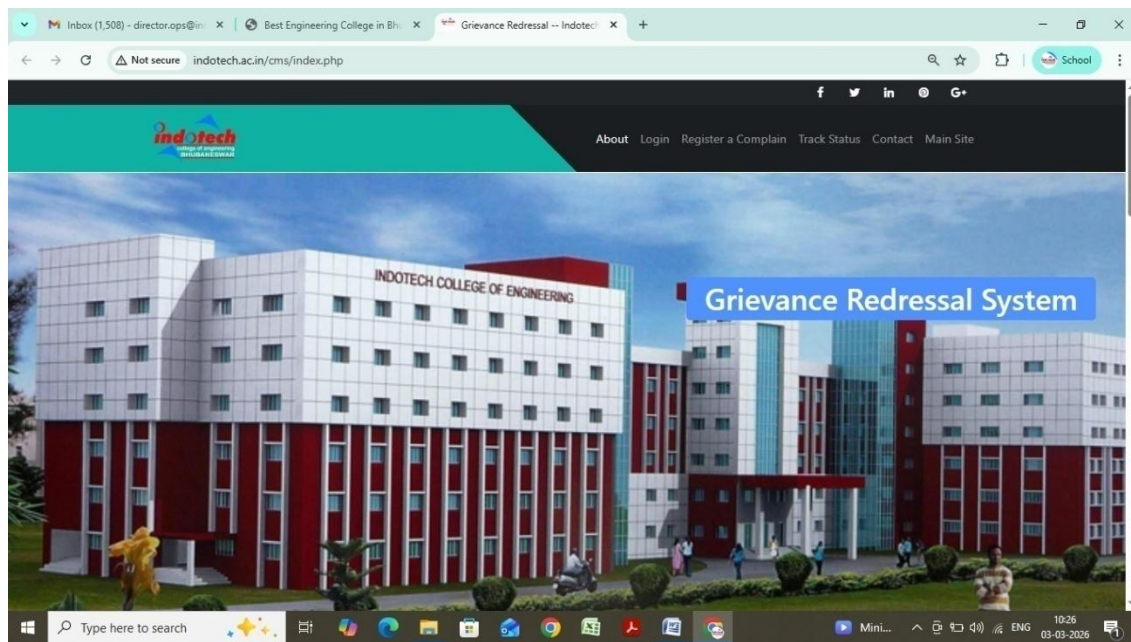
Inbox (1,508) - director.ops@in ×
Best Engineering College in Bhu ×
Grievance Redressal -- Indotech ×
+

Not secure indotech.ac.in/cms/index.php

School

f in G+

indotech
college of engineering
BHUBANESWAR

About Login Register a Complain Track Status Contact Main Site

INDOTECH COLLEGE OF ENGINEERING

Grievance Redressal System

Type here to search

Mini...

ENG

10:26
03-03-2026